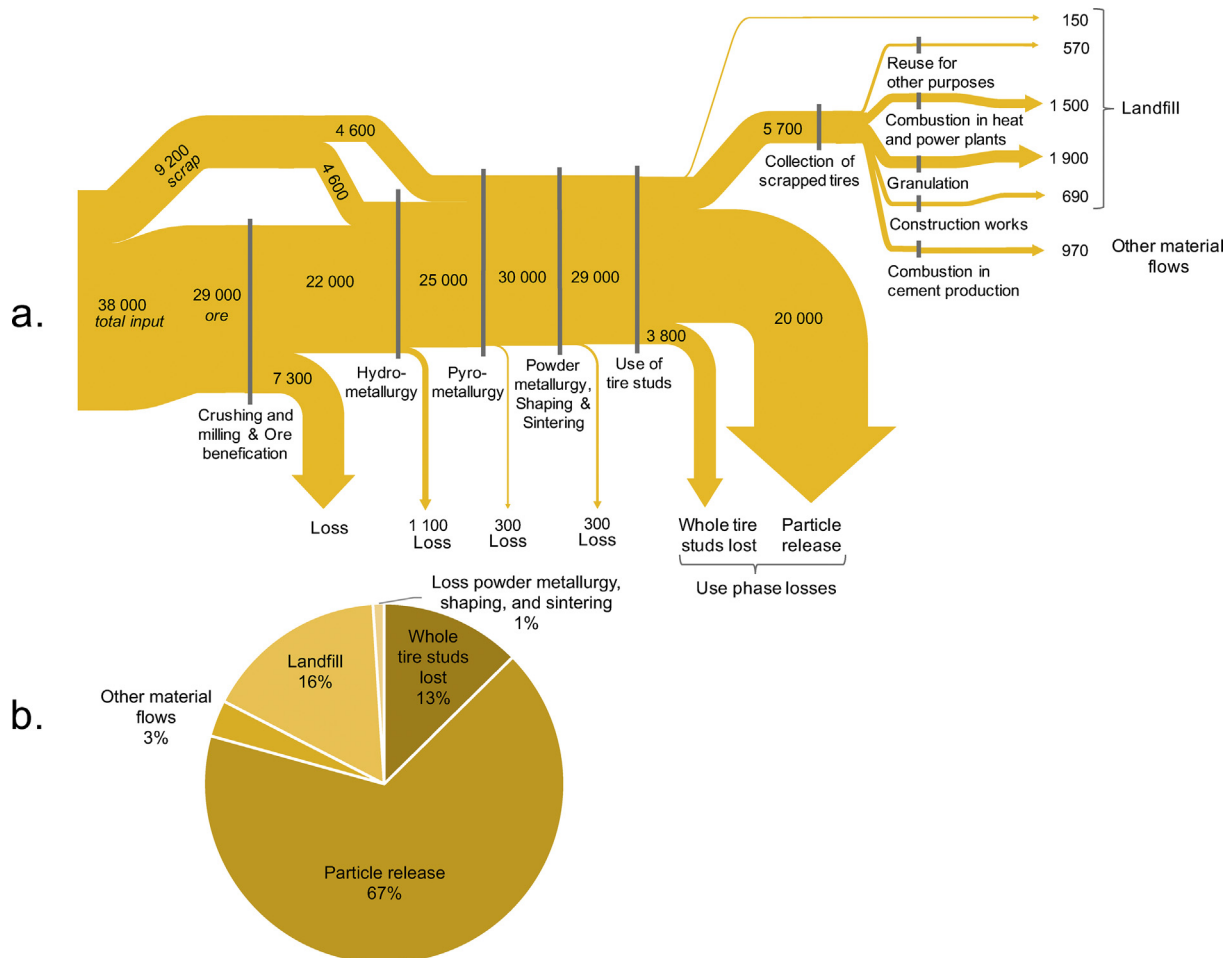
a.

9 200
scrap

4 600

4 600

38 000
total input

29 000
ore

22 000

25 000

30 000

29 000

5 700

Collection of scrapped tires

150

570

Reuse for other purposes

1 500

Combustion in heat and power plants

1 900

Granulation

690

Construction works

Landfill

970

Combustion in cement production

Other material flows

20 000

3 800

7 300

Crushing and milling & Ore benefication

Hydrometallurgy

Pyrometallurgy

Powder metallurgy, Shaping & Sintering

Use of tire studs

Loss

1 100
Loss

300
Loss

300
Loss

Whole tire studs lost

Particle release

Use phase losses

b.

Loss powder metallurgy, shaping, and sintering
1%

Whole tire studs lost
13%

Landfill
16%

Other material flows
3%

Particle release
67%